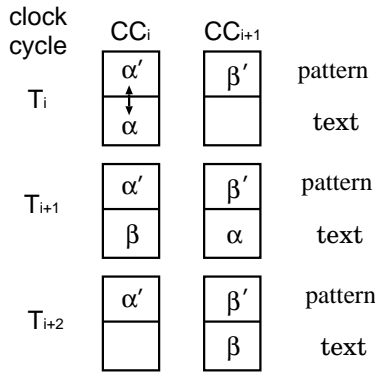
clock cycle

$CC_i$

$CC_{i+1}$

$T_i$

$\alpha'$

$\alpha$

$\beta'$

pattern

text

$T_{i+1}$

$\alpha'$

$\beta$

$\beta'$

$\alpha$

pattern

text

$T_{i+2}$

$\alpha'$

$\beta'$

$\beta$

pattern

text